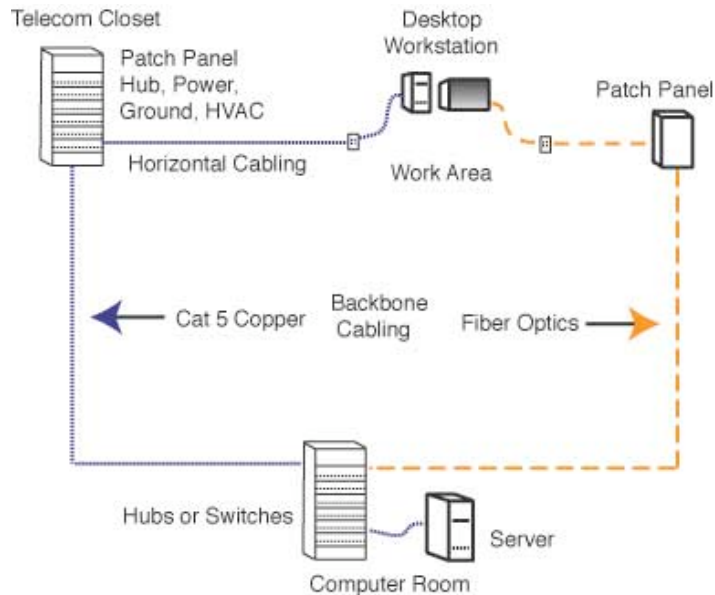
Telecom Closet

Patch Panel
Hub, Power,
Ground, HVAC

Desktop
Workstation

Patch Panel

Horizontal Cabling

Work Area

Cat 5 Copper

Backbone
Cabling

Fiber Optics

Hubs or Switches

Server

Computer Room